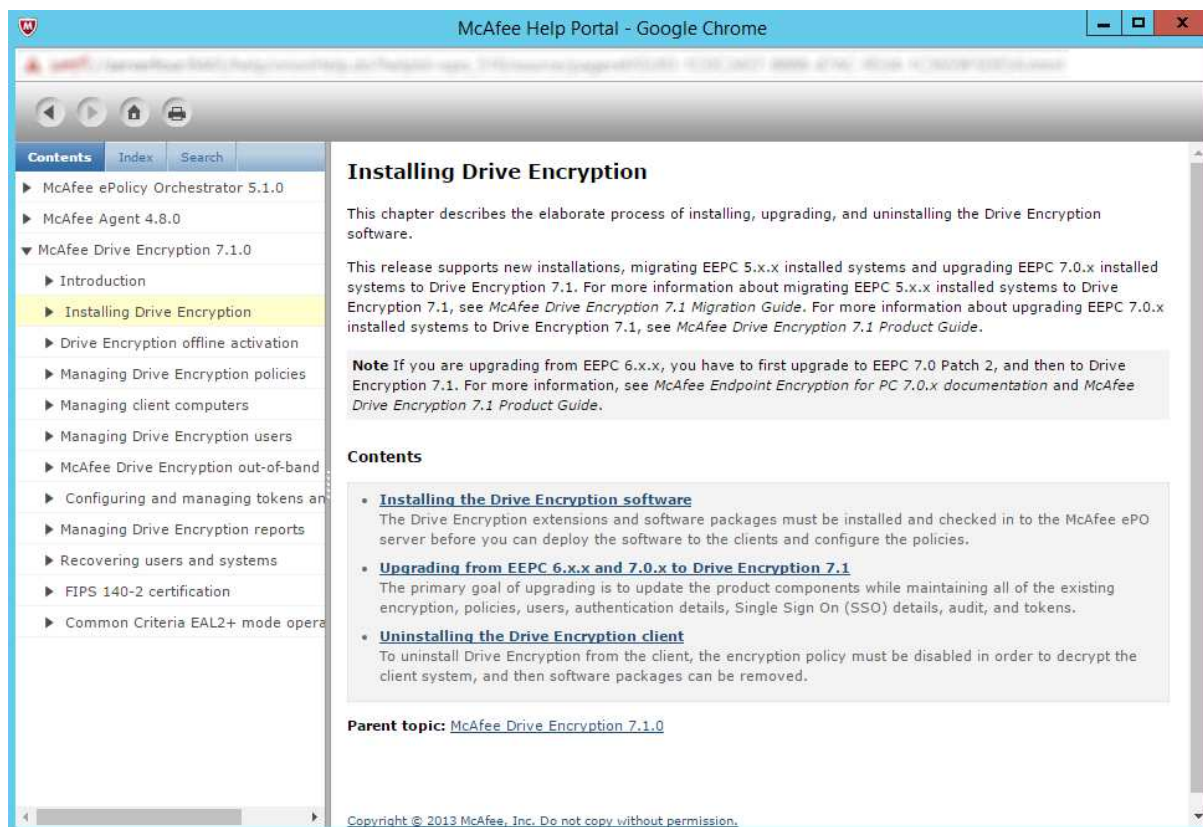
McAfee Help Portal - Google Chrome

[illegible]

Contents Index Search

McAfee ePolicy Orchestrator 5.1.0
McAfee Agent 4.8.0
McAfee Drive Encryption 7.1.0
Introduction
Installing Drive Encryption
Drive Encryption offline activation
Managing Drive Encryption policies
Managing client computers
Managing Drive Encryption users
McAfee Drive Encryption out-of-band
Configuring and managing tokens an
Managing Drive Encryption reports
Recovering users and systems
FIPS 140-2 certification
Common Criteria EAL2+ mode opera

Installing Drive Encryption

This chapter describes the elaborate process of installing, upgrading, and uninstalling the Drive Encryption software.

This release supports new installations, migrating EEPC 5.x.x installed systems and upgrading EEPC 7.0.x installed systems to Drive Encryption 7.1. For more information about migrating EEPC 5.x.x installed systems to Drive Encryption 7.1, see McAfee Drive Encryption 7.1 Migration Guide. For more information about upgrading EEPC 7.0.x installed systems to Drive Encryption 7.1, see McAfee Drive Encryption 7.1 Product Guide.

Note If you are upgrading from EEPC 6.x.x, you have to first upgrade to EEPC 7.0 Patch 2, and then to Drive Encryption 7.1. For more information, see McAfee Endpoint Encryption for PC 7.0.x documentation and McAfee Drive Encryption 7.1 Product Guide.

Contents

• Installing the Drive Encryption software
The Drive Encryption extensions and software packages must be installed and checked in to the McAfee ePO server before you can deploy the software to the clients and configure the policies.

• Upgrading from EEPC 6.x.x and 7.0.x to Drive Encryption 7.1
The primary goal of upgrading is to update the product components while maintaining all of the existing encryption, policies, users, authentication details, Single Sign On (SSO) details, audit, and tokens.

• Uninstalling the Drive Encryption client
To uninstall Drive Encryption from the client, the encryption policy must be disabled in order to decrypt the client system, and then software packages can be removed.

Parent topic: McAfee Drive Encryption 7.1.0

Copyright © 2013 McAfee, Inc. Do not copy without permission.